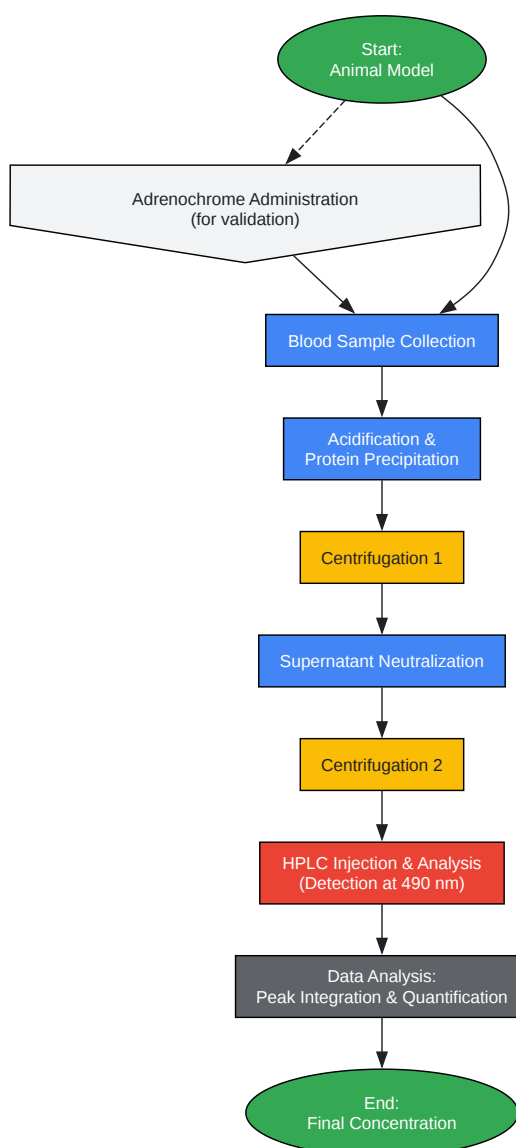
Start:
Animal Model

Adrenochrome Administration
(for validation)

Blood Sample Collection

Acidification &
Protein Precipitation

Centrifugation 1

Supernatant Neutralization

Centrifugation 2

HPLC Injection & Analysis
(Detection at 490 nm)

Data Analysis:
Peak Integration & Quantification

End:
Final Concentration